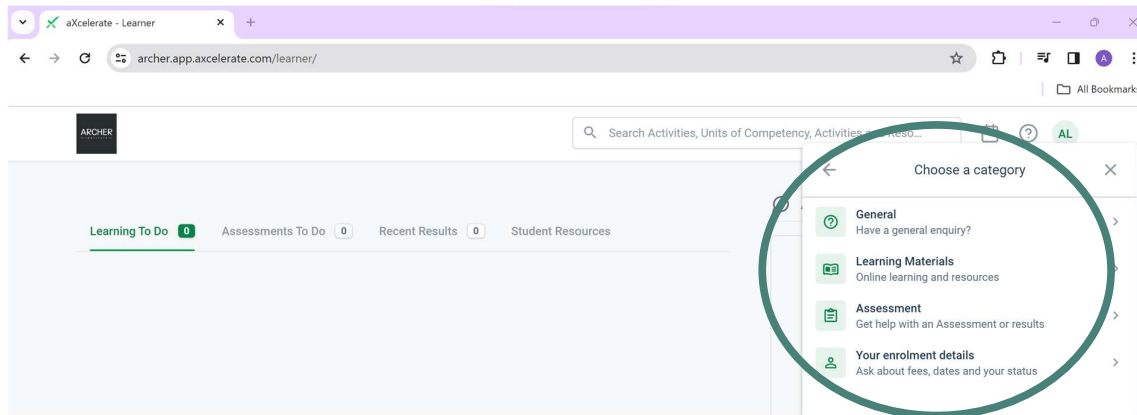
aXcelerate - Learner

archer.app.axcelerate.com/learner/

All Bookmarks

ARCHER

Search Activities, Units of Competency, Activities and Reso...

AL

Learning To Do 0 Assessments To Do 0 Recent Results 0 Student Resources

Choose a category

General
Have a general enquiry?

Learning Materials
Online learning and resources

Assessment
Get help with an Assessment or results

Your enrolment details
Ask about fees, dates and your status